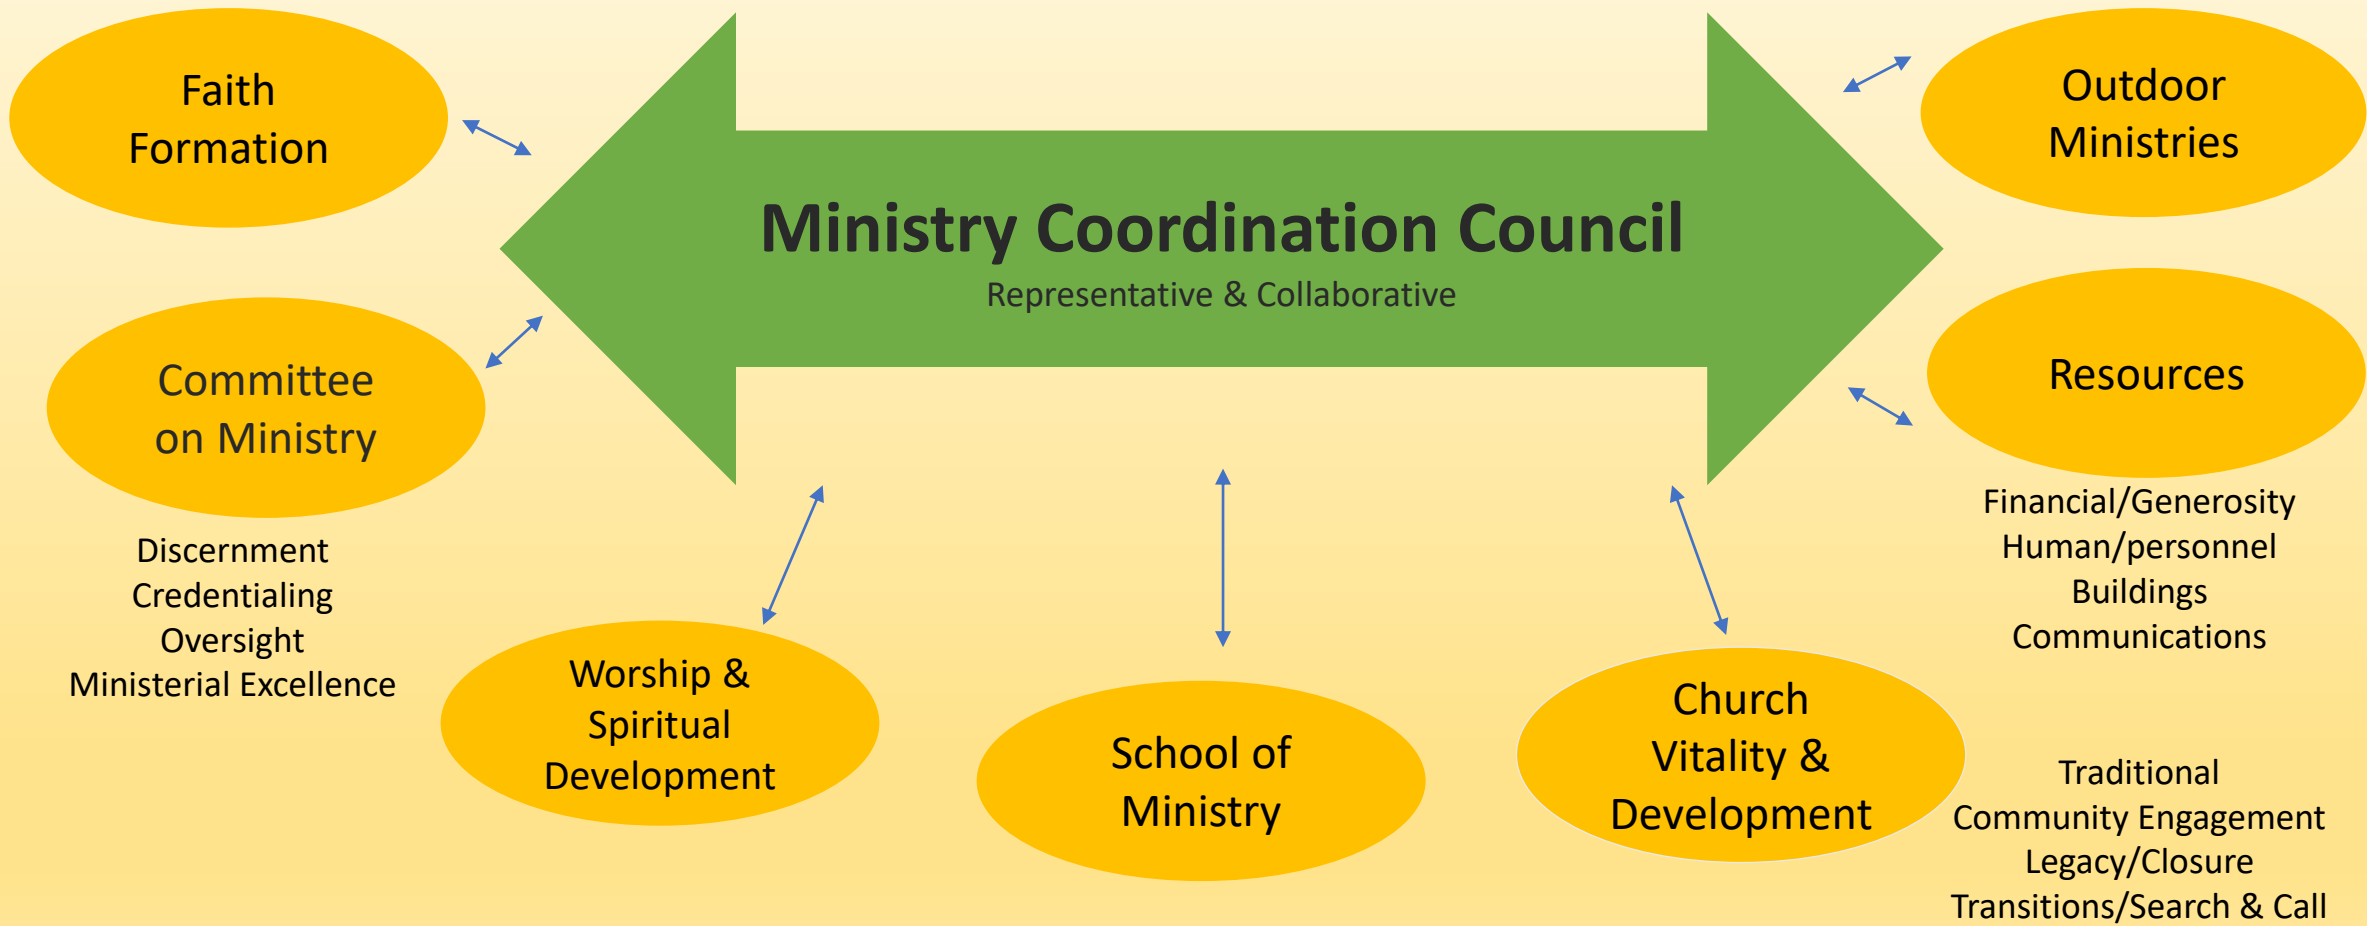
Ministry Coordination Council
Representative & Collaborative

Faith Formation

Outdoor Ministries

Committee on Ministry

Discernment
Credentialing
Oversight
Ministerial Excellence

Resources

Financial/Generosity
Human/personnel
Buildings
Communications

Worship & Spiritual Development

School of Ministry

Church Vitality & Development

Traditional
Community Engagement
Legacy/Closure
Transitions/Search & Call